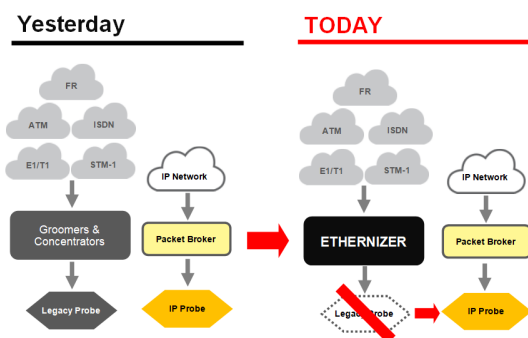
Yesterday

FR

ATM

ISDN

E1/T1

STM-1

Groomers & Concentrators

Legacy Probe

IP Network

Packet Broker

IP Probe

TODAY

FR

ATM

ISDN

E1/T1

STM-1

ETHERNIZER

Legacy Probe

IP Network

Packet Broker

IP Probe